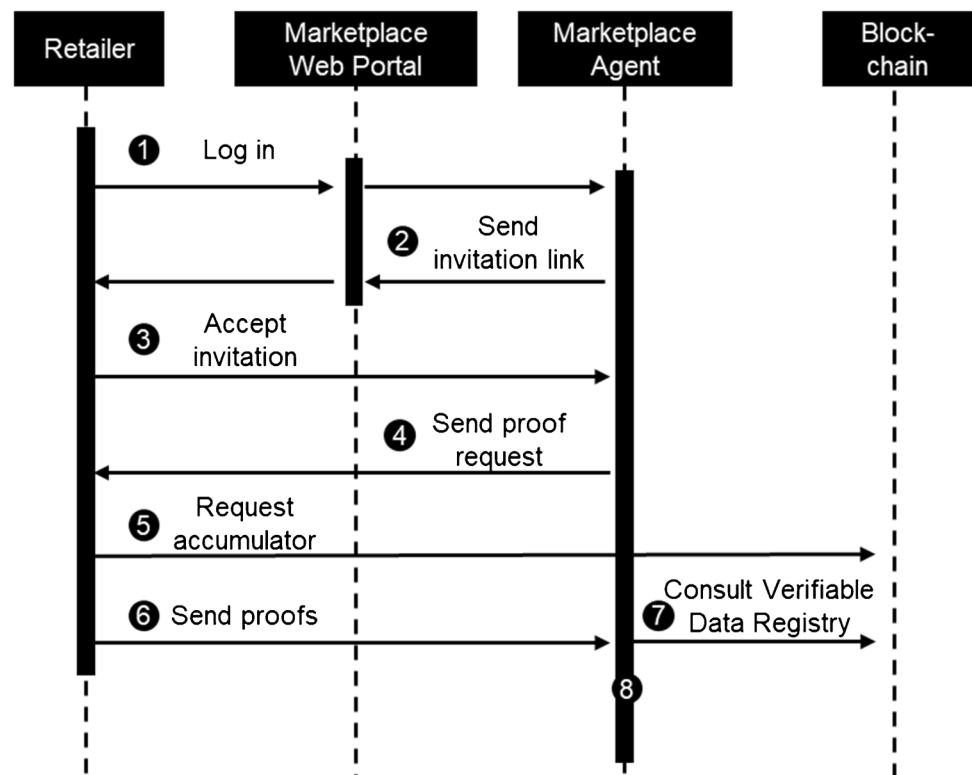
Retailer

Marketplace Web Portal

Marketplace Agent

Block-chain

❶ Log in

❷ Send invitation link

❸ Accept invitation

❹ Send proof request

❺ Request accumulator

❻ Send proofs

❼ Consult Verifiable Data Registry

8